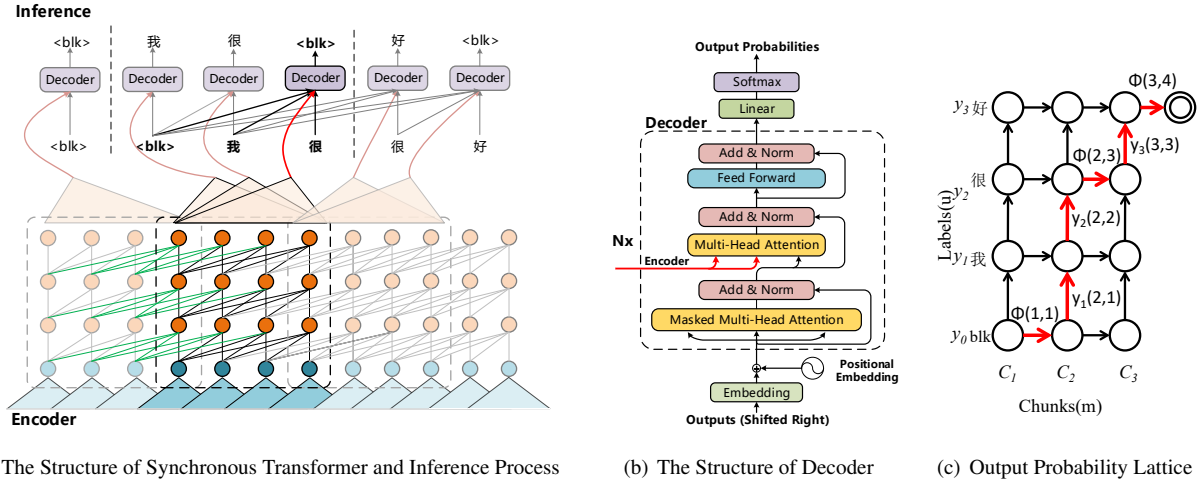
Inference

<blk> 我 很 <blk> 好 <blk>

Decoder Decoder Decoder Decoder Decoder Decoder

<blk> <blk> 我 很 很 好

Encoder

The Structure of Synchronous Transformer and Inference Process

Output Probabilities

Softmax

Linear

Decoder

Add & Norm

Feed Forward

Add & Norm

Nx

Multi-Head Attention

Encoder

Add & Norm

Masked Multi-Head Attention

Positional Embedding

Embedding

Outputs (Shifted Right)

(b) The Structure of Decoder

$\Phi(3,4)$

$y_3$ 好

$\Phi(2,3)$

$y_3(3,3)$

很

$y_2$

Labels(u)

$y_2(2,2)$

$y_1$ 我

$\Phi(1,1)$

$y_1(2,1)$

$y_0$ blk

$C_1$ $C_2$ $C_3$

Chunks(m)

(c) Output Probability Lattice